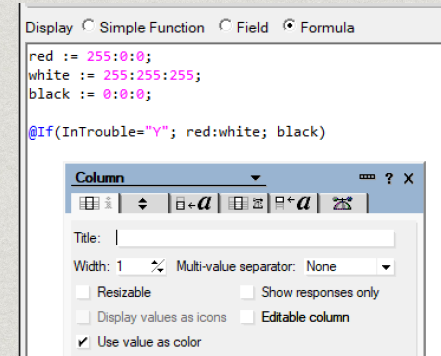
Display ○ Simple Function ○ Field ● Formula

red := 255:0:0;
white := 255:255:255;
black := 0:0:0;

@If(InTrouble="Y"; red:white; black)

Column
? X

Title:
Width: 1
Multi-value separator: None
Resizable
Show responses only
Display values as icons
Editable column
✔ Use value as color